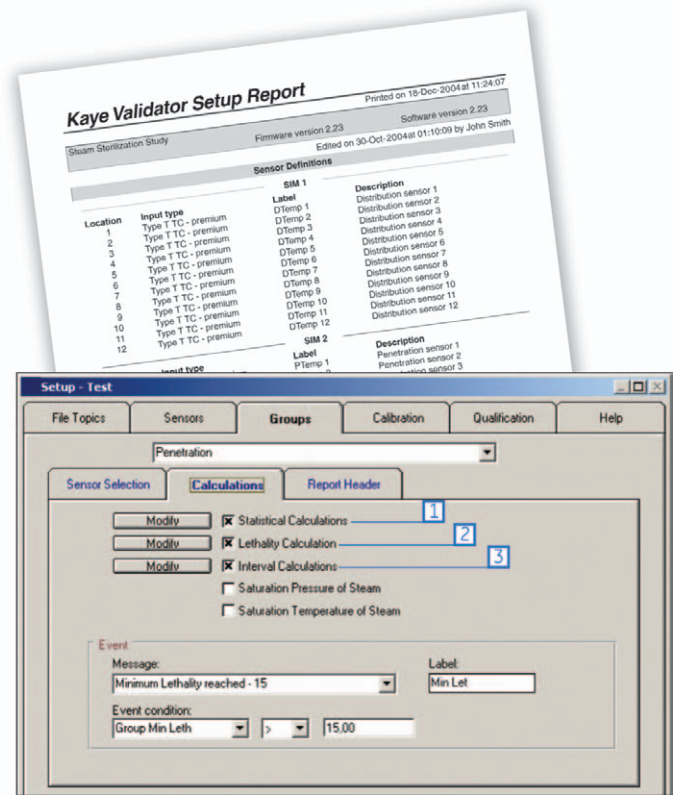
Kaye Validator Setup Report

Printed on 18-Dec-2004at 11:24:07

Steam Sterilization Study

Firmware version 2.23

Software version 2.23

Edited on 30-Oct-2004at 01:10:09 by John Smith

Sensor Definitions

SIM 1

| Location | Input type | Label | Description |
|---|---|---|---|
| 1 | Type T TC - premium | DTemp 1 | Distribution sensor 1 |
| 2 | Type T TC - premium | DTemp 2 | Distribution sensor 2 |
| 3 | Type T TC - premium | DTemp 3 | Distribution sensor 3 |
| 4 | Type T TC - premium | DTemp 4 | Distribution sensor 4 |
| 5 | Type T TC - premium | DTemp 5 | Distribution sensor 5 |
| 6 | Type T TC - premium | DTemp 6 | Distribution sensor 6 |
| 7 | Type T TC - premium | DTemp 7 | Distribution sensor 7 |
| 8 | Type T TC - premium | DTemp 8 | Distribution sensor 8 |
| 9 | Type T TC - premium | DTemp 9 | Distribution sensor 9 |
| 10 | Type T TC - premium | DTemp 10 | Distribution sensor 10 |
| 11 | Type T TC - premium | DTemp 11 | Distribution sensor 11 |
| 12 | Type T TC - premium | DTemp 12 | Distribution sensor 12 |

SIM 2

| Input type | Label | Description |
|---|---|---|
| | PTemp 1 | Penetration sensor 1 |
| | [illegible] | Penetration sensor 2 |
| | | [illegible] sensor 3 |

Setup - Test

File Topics | Sensors | Groups | Calibration | Qualification | Help

Penetration

Sensor Selection | Calculations | Report Header

Modify ☒ Statistical Calculations 1
Modify ☒ Lethality Calculation 2
Modify ☒ Interval Calculations 3
☐ Saturation Pressure of Steam
☐ Saturation Temperature of Steam

Event
Message:
Minimum Lethality reached - 15
Label:
Min Let
Event condition:
Group Min Leth
>
15,00